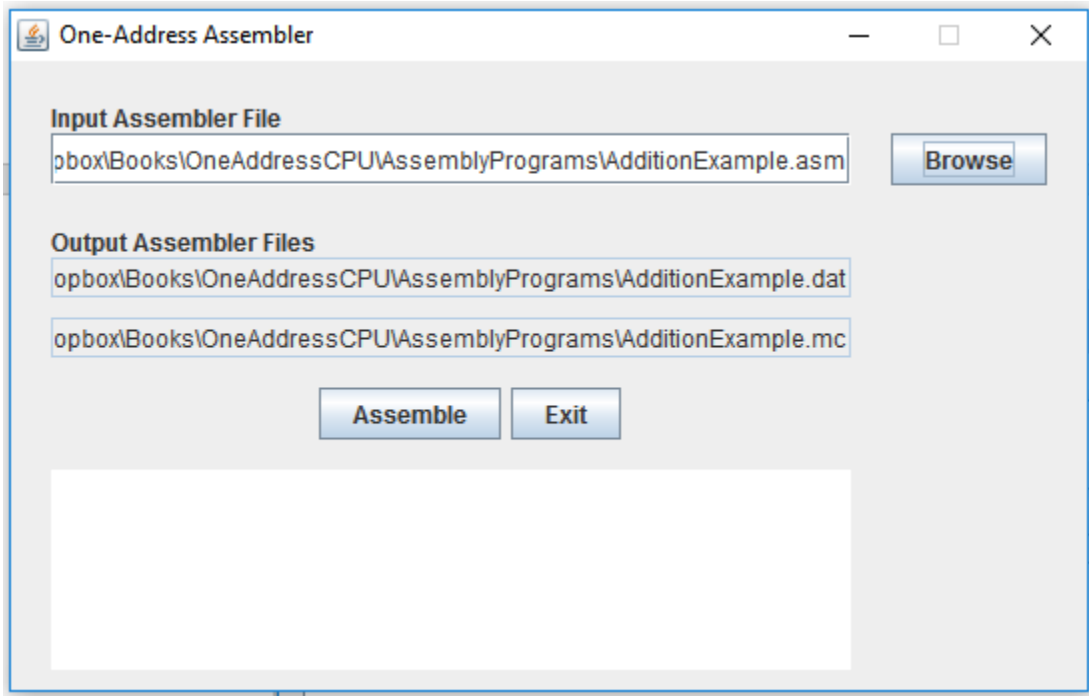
One-Address Assembler

Input Assembler File

pbox\Books\OneAddressCPU\AssemblyPrograms\AdditionExample.asm

Browse

Output Assembler Files

opbox\Books\OneAddressCPU\AssemblyPrograms\AdditionExample.dat

opbox\Books\OneAddressCPU\AssemblyPrograms\AdditionExample.mc

Assemble

Exit